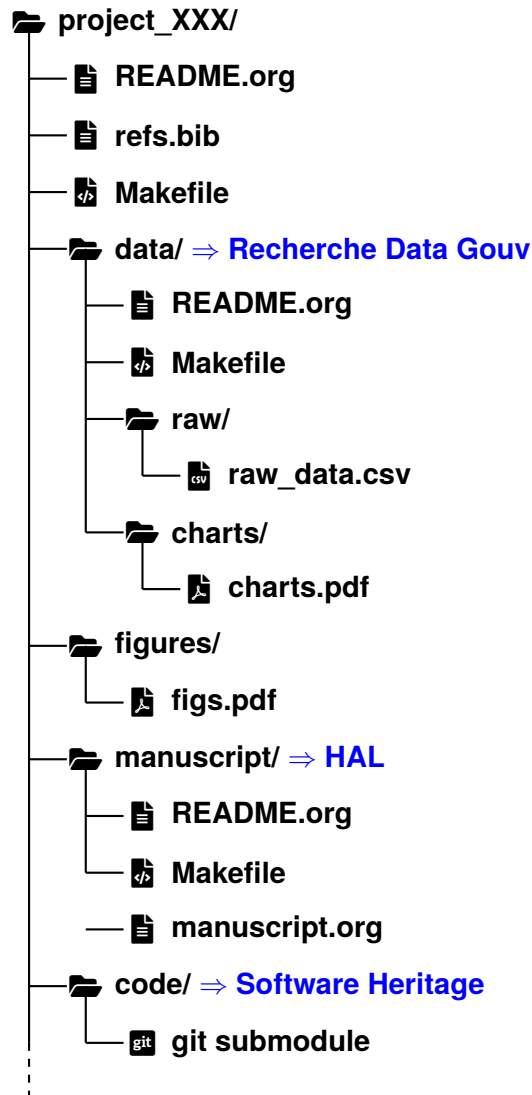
project_XXX/
README.org
refs.bib
Makefile
data/ $\Rightarrow$ Recherche Data Gouv
README.org
Makefile
raw/
raw_data.csv
charts/
charts.pdf
figures/
figs.pdf
manuscript/ $\Rightarrow$ HAL
README.org
Makefile
manuscript.org
code/ $\Rightarrow$ Software Heritage
git submodule